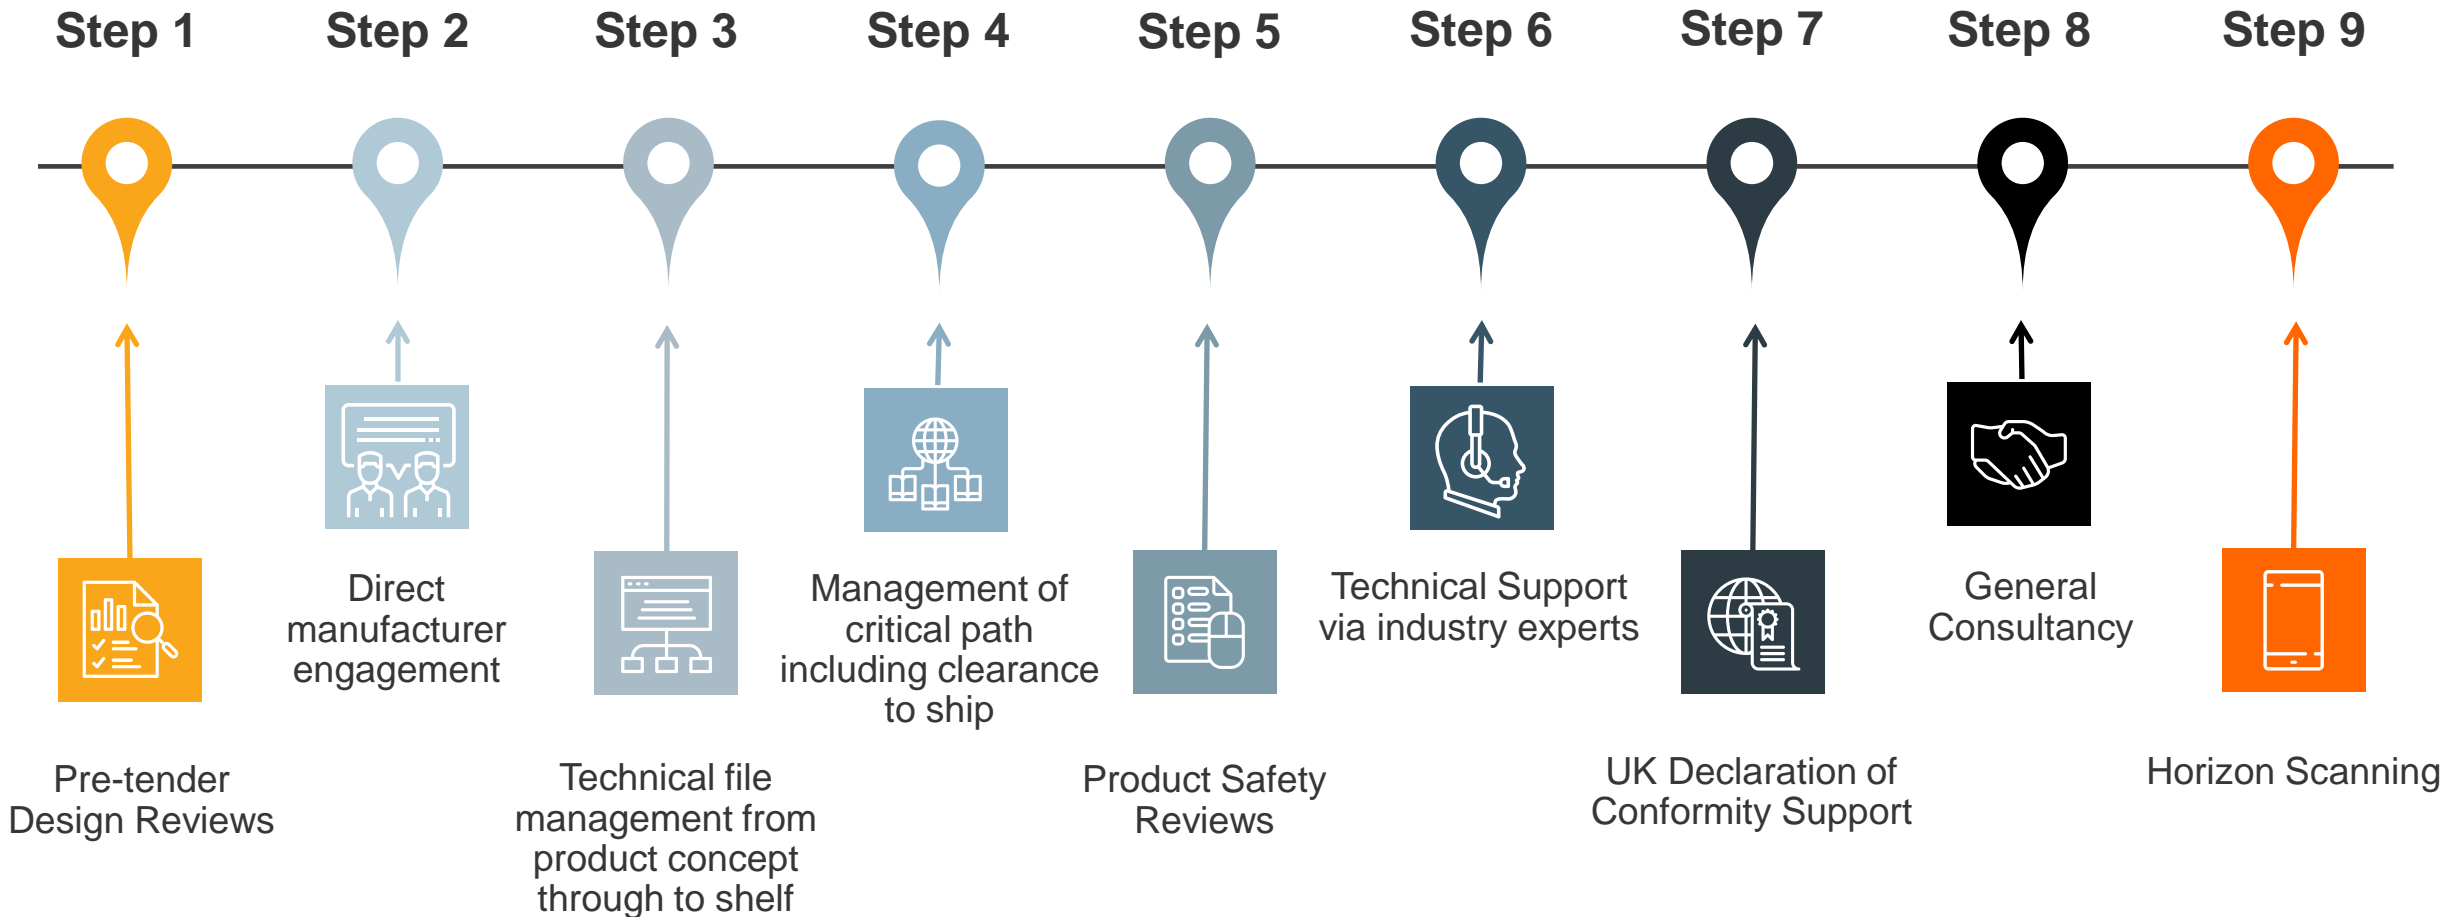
Step 1
Step 2
Step 3
Step 4
Step 5
Step 6
Step 7
Step 8
Step 9

Direct manufacturer engagement

Management of critical path including clearance to ship

Technical Support via industry experts

General Consultancy

Pre-tender Design Reviews

Technical file management from product concept through to shelf

Product Safety Reviews

UK Declaration of Conformity Support

Horizon Scanning